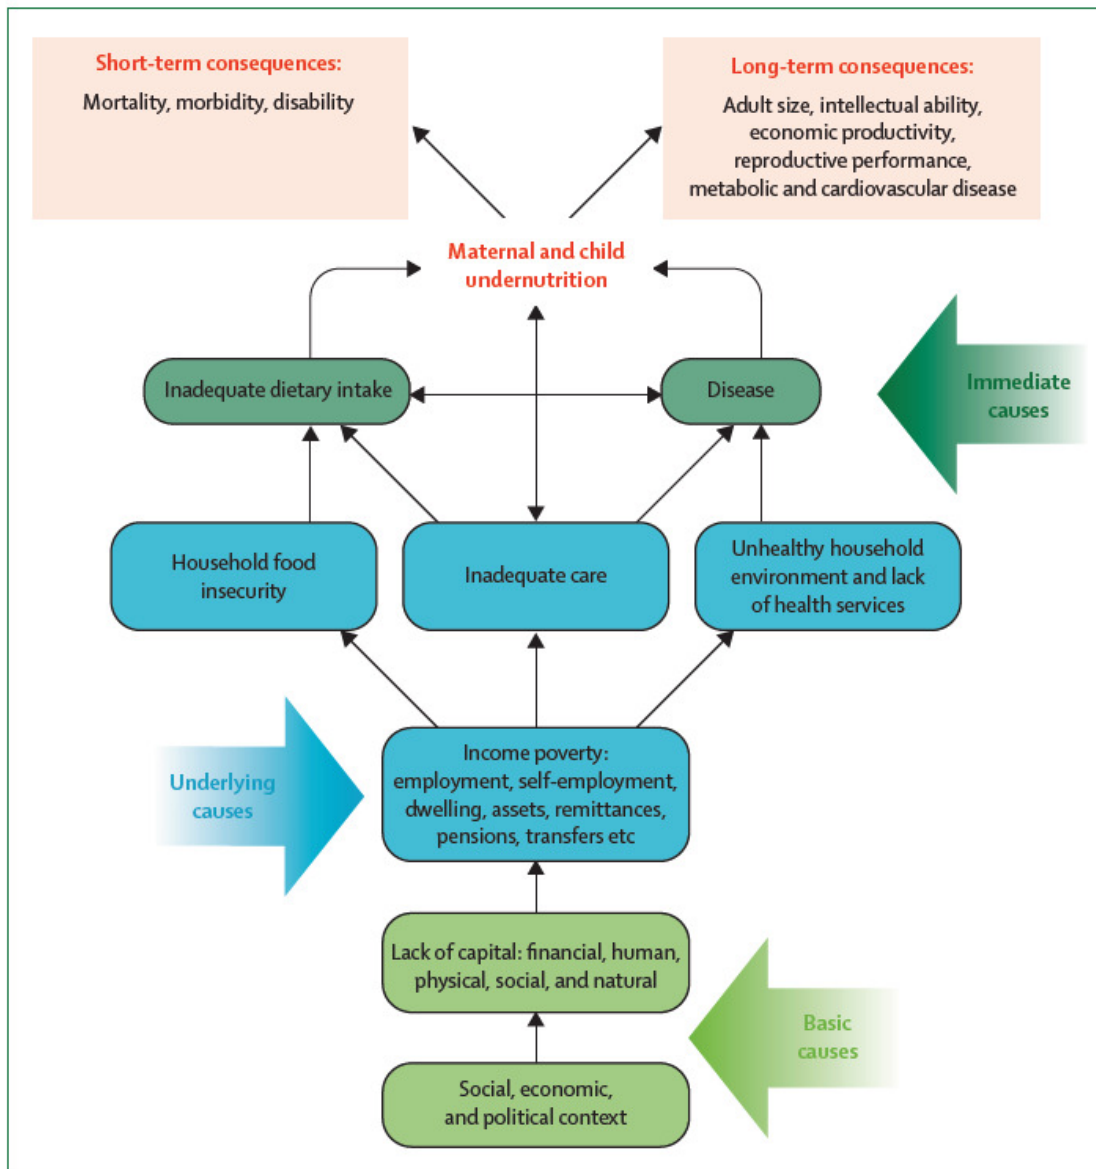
Short-term consequences:
Mortality, morbidity, disability

Long-term consequences:
Adult size, intellectual ability, economic productivity, reproductive performance, metabolic and cardiovascular disease

Maternal and child undernutrition

Inadequate dietary intake

Disease

Immediate causes

Household food insecurity

Inadequate care

Unhealthy household environment and lack of health services

Underlying causes

Income poverty: employment, self-employment, dwelling, assets, remittances, pensions, transfers etc

Lack of capital: financial, human, physical, social, and natural

Basic causes

Social, economic, and political context